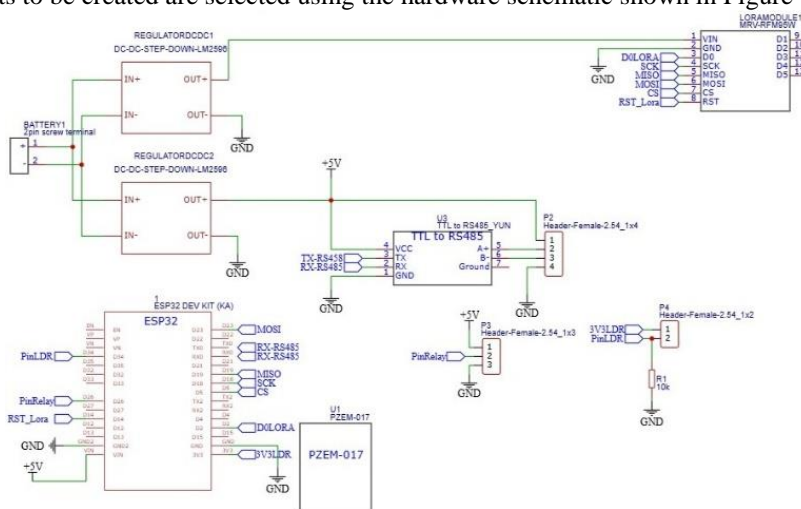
as to be created are selected using the hardware schematic shown in Figure

REGULATORDCDC1
DC-DC-STEP-DOWN-LM2596
IN+
OUT+
IN-
OUT-
GND

BATTERY1
2pin screw terminal
+ 1
- 2

REGULATORDCDC2
DC-DC-STEP-DOWN-LM2596
IN+
OUT+
IN-
OUT-
GND

LORAMODULE1
MRV-RFM95W
1 VIN
2 GND
3 D0
4 SCK
5 MISO
6 MOSI
7 CS
8 RST
D1 9
D2
D3
D4
D5
GND
D0LORA
SCK
MISO
MOSI
CS
RST_Lora

+5V
U3
TTL to RS485_YUN
TTL to RS485
4 VCC
3 TX
2 RX
1 GND
A+ 5
B- 6
Ground 7
TX-RS458
RX-RS485
GND

P2
Header-Female-2.54_1x4
1
2
3
4
GND

1
ESP32 DEV KIT (KA)
ESP32
PinLDR
PinRelay
RST_Lora
GND
+5V
MOSI
RX-RS485
RX-RS485
MISO
SCK
CS
D0LORA
3V3LDR
GND

+5V
P3
Header-Female-2.54_1x3
PinRelay
1
2
3
GND

P4
Header-Female-2.54_1x2
3V3LDR
PinLDR
1
2
R1
10k
GND

U1
PZEM-017
PZEM-017